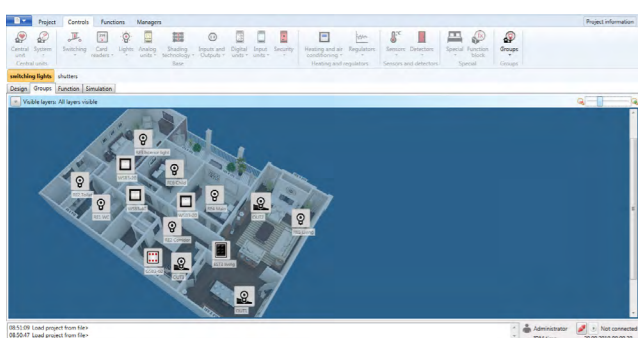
Project Controls Functions Managers

Project information

Central unit System

Central units

Switching Card readers Lights Analog units Shading technology Inputs and Outputs Digital units Input units Security

Base

Heating and air conditioning Regulation

Heating and regulators

Sensors Detectors

Sensors and detection

Special Function block

Special

Groups

Groups

switching lights shutters

Design Groups Function Simulation

Visible layers: All layers visible

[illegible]

08:51:09 Load project from file>
08:50:47 Load project from file>

Administrator

Not connected